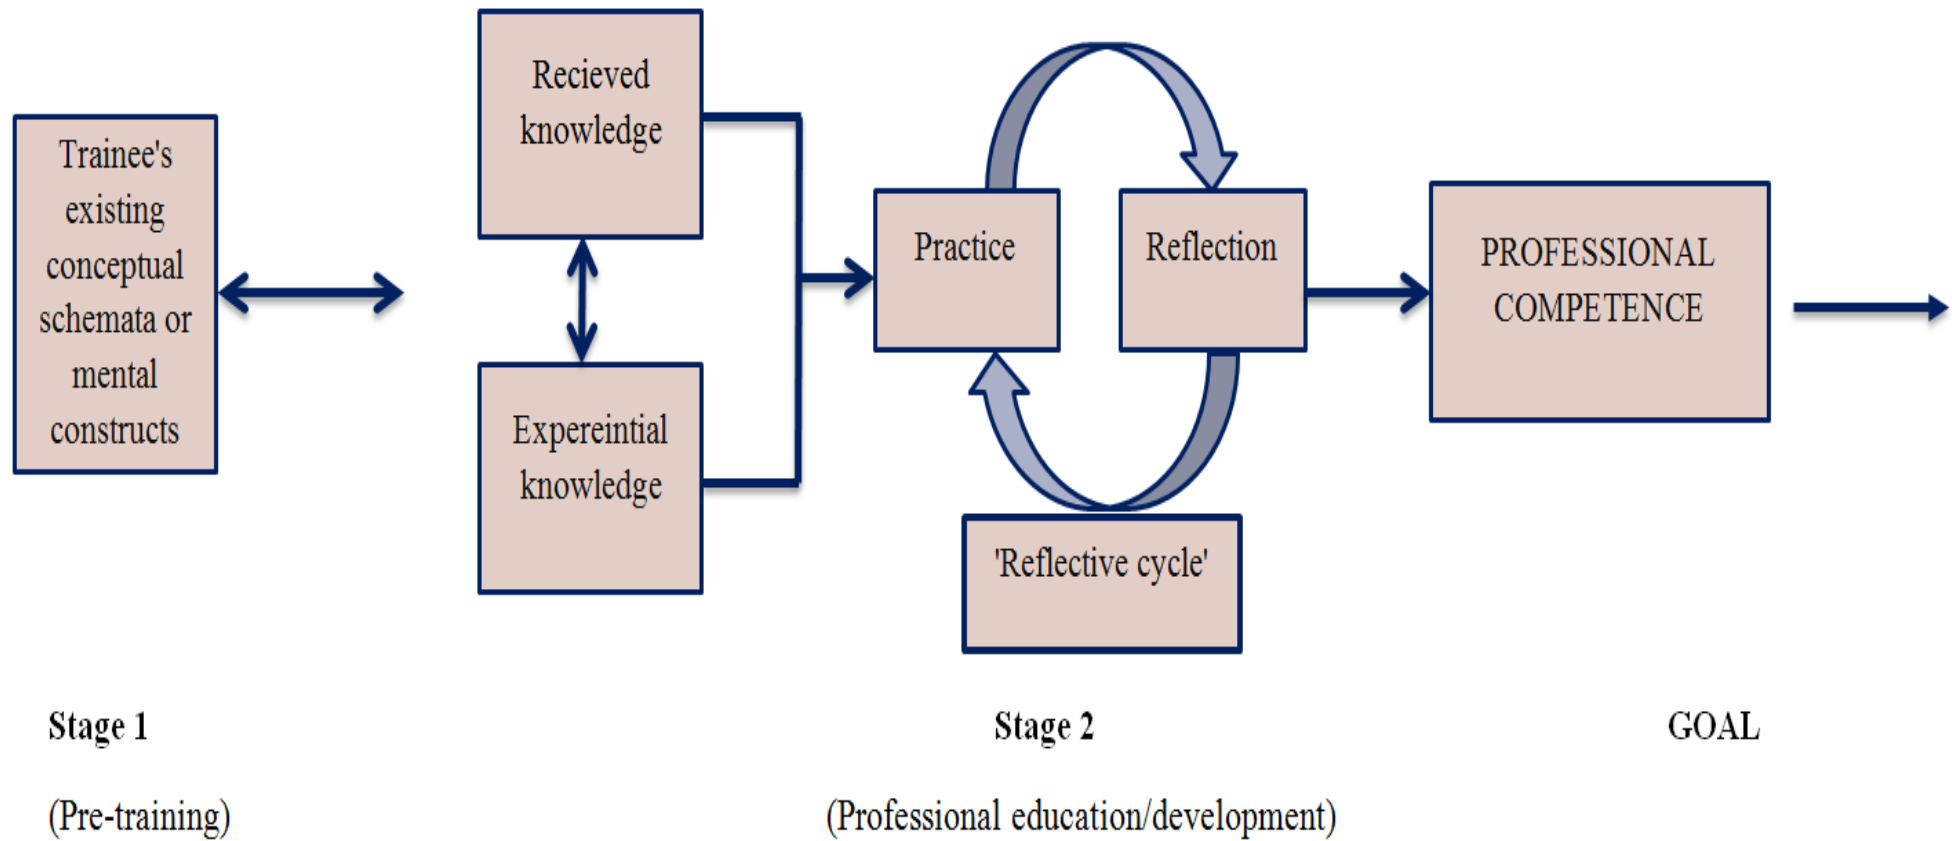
Trainee's existing conceptual schemata or mental constructs

Recieved knowledge

Expereintial knowledge

Practice

Reflection

'Reflective cycle'

PROFESSIONAL COMPETENCE

Stage 1

(Pre-training)

Stage 2

(Professional education/development)

GOAL